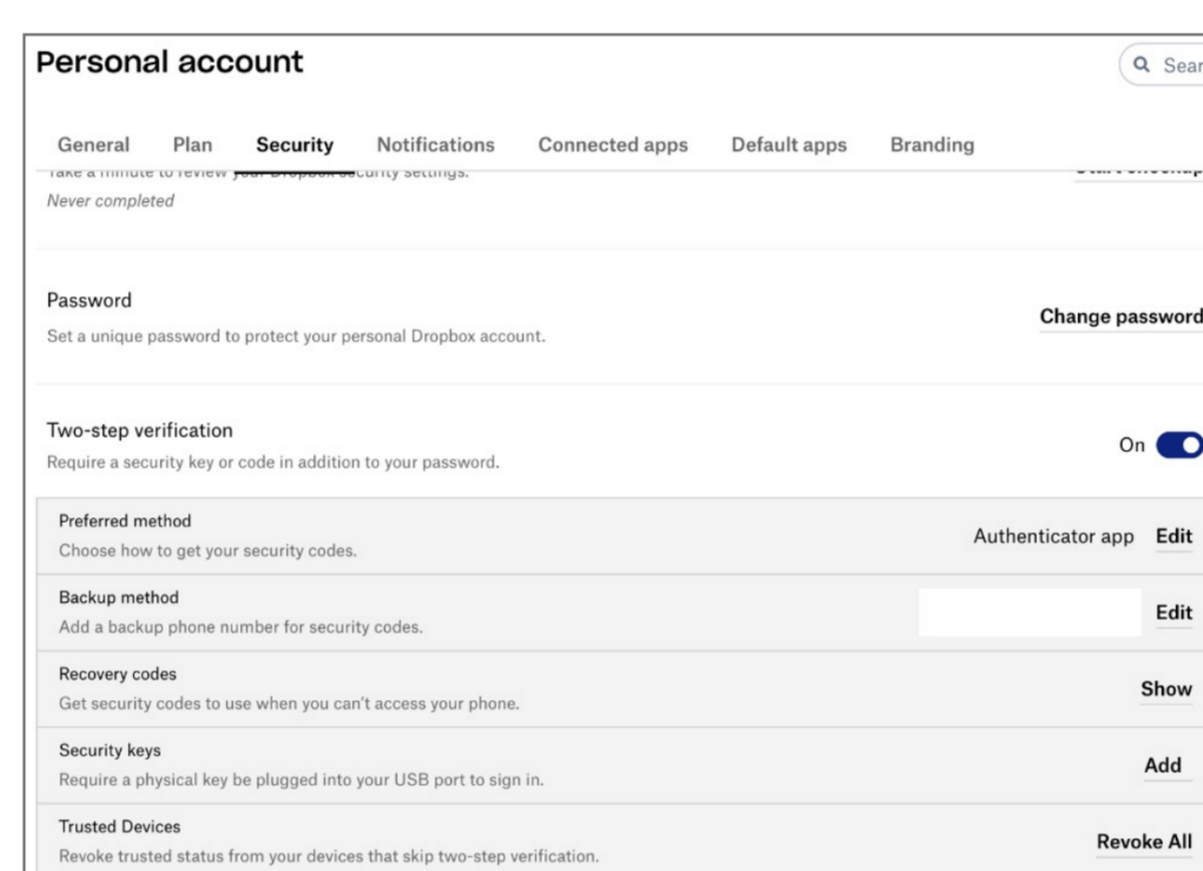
Personal account

Sear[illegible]

General Plan Security Notifications Connected apps Default apps Branding

Take a minute to review your Dropbox security settings.
Never completed

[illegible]

Password
Set a unique password to protect your personal Dropbox account.

Change password

Two-step verification
Require a security key or code in addition to your password.

On

Preferred method
Choose how to get your security codes.

Authenticator app Edit

Backup method
Add a backup phone number for security codes.

Edit

Recovery codes
Get security codes to use when you can't access your phone.

Show

Security keys
Require a physical key be plugged into your USB port to sign in.

Add

Trusted Devices
Revoke trusted status from your devices that skip two-step verification.

Revoke All